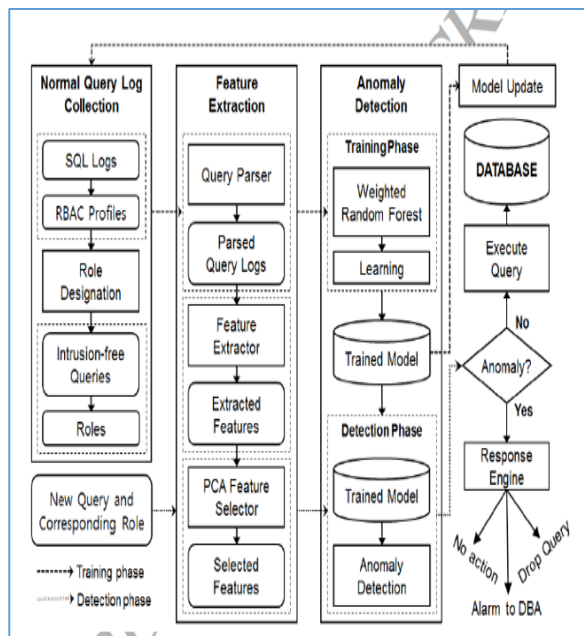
Normal Query Log Collection

SQL Logs

RBAC Profiles

Role Designation

Intrusion-free Queries

Roles

New Query and Corresponding Role

Training phase

Detection phase

Feature Extraction

Query Parser

Parsed Query Logs

Feature Extractor

Extracted Features

PCA Feature Selector

Selected Features

Anomaly Detection

TrainingPhase

Weighted Random Forest

Learning

Trained Model

Detection Phase

Trained Model

Anomaly Detection

Model Update

DATABASE

Execute Query

No

Anomaly?

Yes

Response Engine

No action

Drop Query

Alarm to DBA